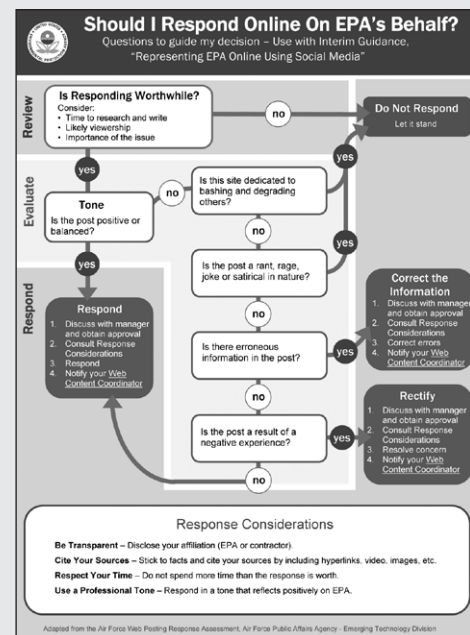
Should I Respond Online On EPA's Behalf?
Questions to guide my decision – Use with Interim Guidance, "Representing EPA Online Using Social Media"

Review

Is Responding Worthwhile?
Consider:
• Time to research and write
• Likely viewership
• Importance of the issue

no

Do Not Respond
Let it stand

yes

Evaluate

Tone
Is the post positive or balanced?

no

Is this site dedicated to bashing and degrading others?

yes

no

yes

Respond

Respond
1. Discuss with manager and obtain approval
2. Consult Response Considerations
3. Respond
4. Notify your Web Content Coordinator

Is the post a rant, rage, joke or satirical in nature?

yes

no

Is there erroneous information in the post?

yes

Correct the Information
1. Discuss with manager and obtain approval
2. Consult Response Considerations
3. Correct errors
4. Notify your Web Content Coordinator

no

Is the post a result of a negative experience?

yes

Rectify
1. Discuss with manager and obtain approval
2. Consult Response Considerations
3. Resolve concern
4. Notify your Web Content Coordinator

no

Response Considerations

Be Transparent – Disclose your affiliation (EPA or contractor).

Cite Your Sources – Stick to facts and cite your sources by including hyperlinks, video, images, etc.

Respect Your Time – Do not spend more time than the response is worth.

Use a Professional Tone – Respond in a tone that reflects positively on EPA.

Adapted from the Air Force Web Posting Response Assessment, Air Force Public Affairs Agency - Emerging Technology Division